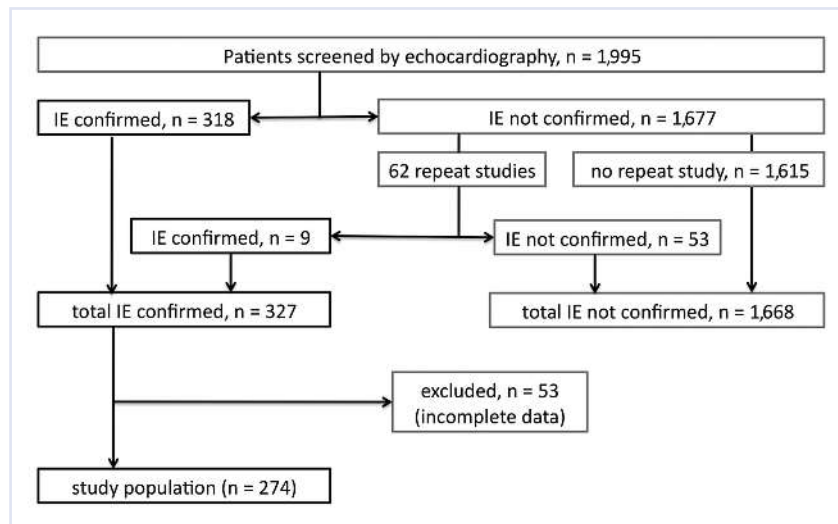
Patients screened by echocardiography, n = 1,995

IE confirmed, n = 318

IE not confirmed, n = 1,677

62 repeat studies

no repeat study, n = 1,615

IE confirmed, n = 9

IE not confirmed, n = 53

total IE confirmed, n = 327

total IE not confirmed, n = 1,668

excluded, n = 53 (incomplete data)

study population (n = 274)